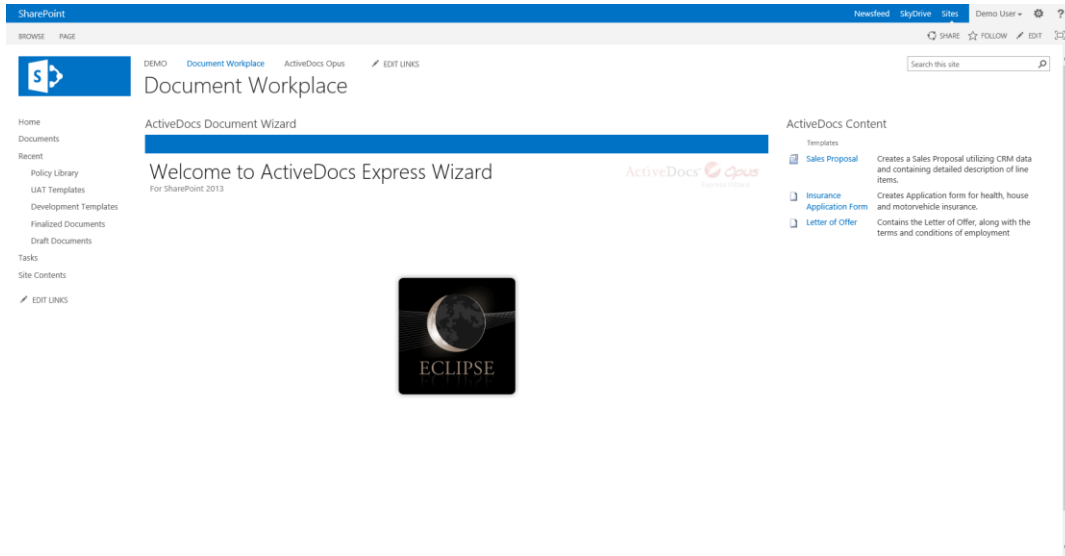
SharePoint

Newsfeed SkyDrive Sites Demo User ▾ ⚙ ?

BROWSE PAGE

SHARE FOLLOW EDIT

DEMO Document Workplace ActiveDocs Opus EDIT LINKS

Document Workplace

Search this site

Home
Documents
Recent
Policy Library
UAT Templates
Development Templates
Finalized Documents
Draft Documents
Tasks
Site Contents
EDIT LINKS

ActiveDocs Document Wizard

Welcome to ActiveDocs Express Wizard
For SharePoint 2013

ActiveDocs Opus
Express Wizard

ECLIPSE

ActiveDocs Content

Templates

| | |
|---|---|
| Sales Proposal | Creates a Sales Proposal utilizing CRM data and containing detailed description of line items. |
| Insurance Application Form | Creates Application form for health, house and motorvehicle insurance. |
| Letter of Offer | Contains the Letter of Offer, along with the terms and conditions of employment |